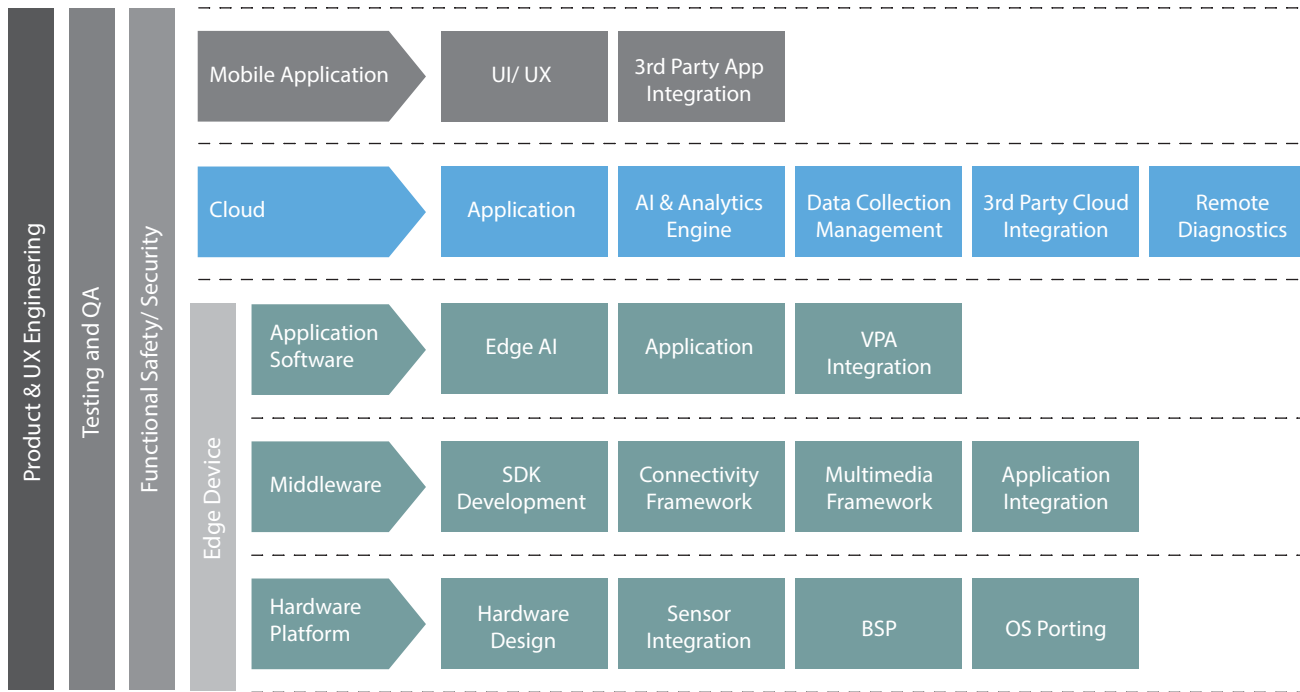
Product & UX Engineering

Testing and QA

Functional Safety/ Security

Mobile Application

UI/ UX

3rd Party App Integration

Cloud

Application

AI & Analytics Engine

Data Collection Management

3rd Party Cloud Integration

Remote Diagnostics

Edge Device

Application Software

Edge AI

Application

VPA Integration

Middleware

SDK Development

Connectivity Framework

Multimedia Framework

Application Integration

Hardware Platform

Hardware Design

Sensor Integration

BSP

OS Porting